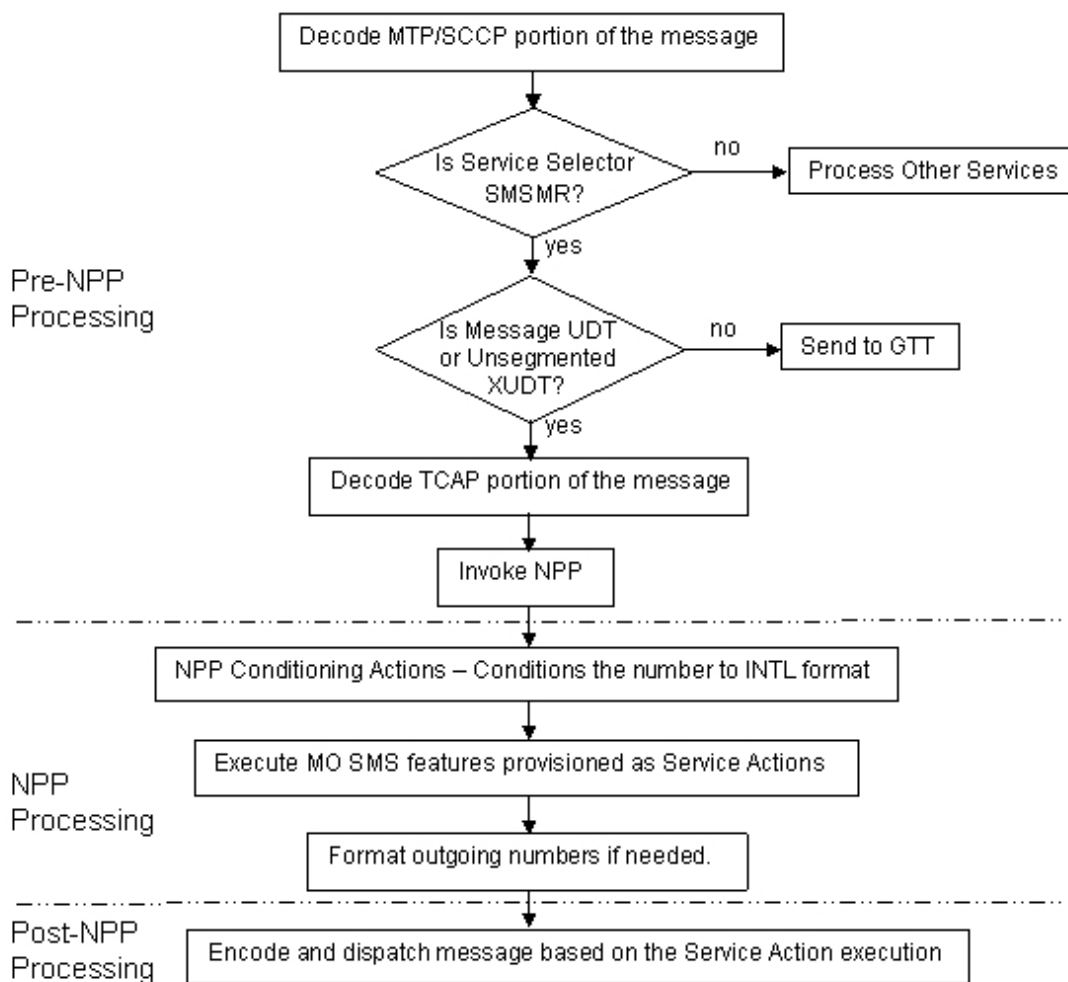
Decode MTP/SCCP portion of the message

Is Service Selector SMSMR?

no

Process Other Services

yes

Pre-NPP Processing

Is Message UDT or Unsegmented XUDT?

no

Send to GTT

yes

Decode TCAP portion of the message

Invoke NPP

NPP Conditioning Actions – Conditions the number to INTL format

Execute MO SMS features provisioned as Service Actions

NPP Processing

Format outgoing numbers if needed.

Post-NPP Processing

Encode and dispatch message based on the Service Action execution